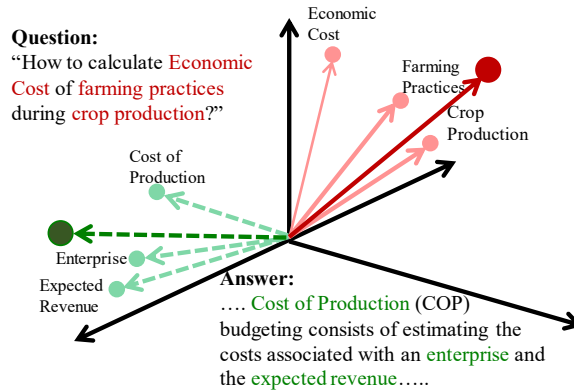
**Question:**
"How to calculate Economic Cost of farming practices during crop production?"

Economic Cost

Farming Practices

Crop Production

Cost of Production

Enterprise

Expected Revenue

**Answer:**
…. Cost of Production (COP) budgeting consists of estimating the costs associated with an enterprise and the expected revenue…..